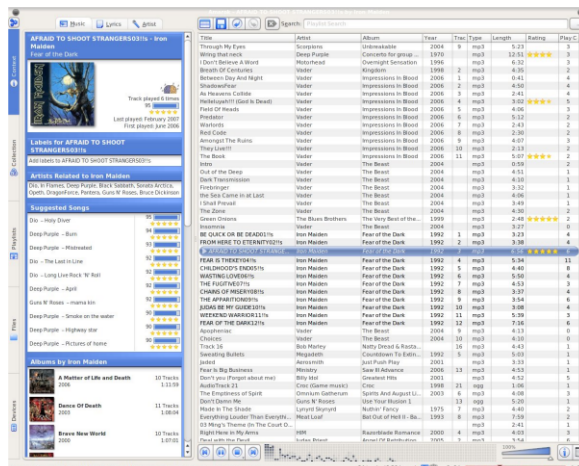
Music Lyrics Artist

AFRAID TO SHOOT STRANGERS03!!s - Iron Maiden
Fear of the Dark

Track played 6 times
Last played: February 2007
First played: June 2006

Labels for AFRAID TO SHOOT STRANGERS03!!s
Add labels to AFRAID TO SHOOT STRANGERS03!!s

Artists Related to Iron Maiden
Dio, In Flames, Deep Purple, Black Sabbath, Sonata Arctica, Opeth, DragonForce, Pantera, Guns N' Roses, Bruce Dickinson

Suggested Songs
Dio – Holy Diver
Deep Purple – Burn
Deep Purple – Mistreated
Dio – The Last in Line
Dio – Long Live Rock 'N' Roll
Deep Purple – April
Guns N' Roses – mama kin
Deep Purple – Smoke on the water
Deep Purple – Highway star
Deep Purple – Pictures of home

Albums by Iron Maiden
A Matter of Life and Death 2006 10 Tracks 1:11:59
Dance Of Death 2003 11 Tracks 1:08:04
Brave New World 2000 10 Tracks 1:07:01

Context Collection Playlists Files Devices

Search: Playlist Search

| Title | Artist | Album | Year | Track | Type | Length | Rating | Play C |
|---|---|---|---|---|---|---|---|---|
| Through My Eyes | Scorpions | Unbreakable | 2004 | 9 | mp3 | 5:23 | | 3 |
| Wring that neck | Deep Purple | Concerto for group ... | 1970 | 1 | mp3 | 12:51 | ★★★★ | 5 |
| I Don't Believe A Word | Motorhead | Overnight Sensation | 1996 | | mp3 | 3:09 | | 3 |
| Breath Of Centuries | Vader | Kingdom | 1998 | 2 | mp3 | 4:35 | | 2 |
| Between Day And Night | Vader | Impressions In Blood | 2006 | 1 | mp3 | 0:41 | | 4 |
| ShadowsFear | Vader | Impressions In Blood | 2006 | 2 | mp3 | 4:04 | | 3 |
| As Heavens Collide | Vader | Impressions In Blood | 2006 | 3 | mp3 | 2:41 | | 4 |
| Hellelujah!!! (God Is Dead) | Vader | Impressions In Blood | 2006 | 4 | mp3 | 3:02 | ★★★ | 5 |
| Field Of Heads | Vader | Impressions In Blood | 2006 | 5 | mp3 | 4:06 | | 3 |
| Predator | Vader | Impressions In Blood | 2006 | 6 | mp3 | 5:12 | | 2 |
| Warlords | Vader | Impressions In Blood | 2006 | 7 | mp3 | 2:43 | | 2 |
| Red Code | Vader | Impressions In Blood | 2006 | 8 | mp3 | 2:30 | | 2 |
| Amongst The Ruins | Vader | Impressions In Blood | 2006 | 9 | mp3 | 4:07 | | 3 |
| They Live!!! | Vader | Impressions In Blood | 2006 | 10 | mp3 | 2:13 | | 2 |
| The Book | Vader | Impressions In Blood | 2006 | 11 | mp3 | 5:07 | ★★★★ | 3 |
| Intro | Vader | The Beast | 2004 | | mp3 | 0:59 | | 2 |
| Out of the Deep | Vader | The Beast | 2004 | | mp3 | 4:51 | | 1 |
| Dark Transmission | Vader | The Beast | 2004 | | mp3 | 4:10 | | 1 |
| Firebringer | Vader | The Beast | 2004 | | mp3 | 3:32 | | 1 |
| the Sea Came in at Last | Vader | The Beast | 2004 | | mp3 | 4:06 | | 1 |
| I Shall Prevail | Vader | The Beast | 2004 | | mp3 | 3:49 | | 1 |
| The Zone | Vader | The Beast | 2004 | | mp3 | 4:30 | | 2 |
| Green Onions | The Blues Brothers | The Very Best of the... | 1999 | | mp3 | 2:48 | ★★★★★ | 4 |
| Insomnia | Vader | The Beast | 2004 | 10 | mp3 | 3:27 | | 2 |
| BE QUICK OR BE DEAD01!!s | Iron Maiden | Fear of the Dark | 1992 | 1 | mp3 | 3:23 | | 4 |
| FROM HERE TO ETERNITY02!!s | Iron Maiden | Fear of the Dark | 1992 | 2 | mp3 | 3:38 | | 4 |
| AFRAID TO SHOOT STRANGERS03!!s | Iron Maiden | Fear of the Dark | 1992 | 3 | mp3 | | | |
| FEAR IS THEKEY04!!s | Iron Maiden | Fear of the Dark | 1992 | 4 | mp3 | 5:34 | | 11 |
| CHILDHOOD'S END05!!s | Iron Maiden | Fear of the Dark | 1992 | 5 | mp3 | 4:40 | | 8 |
| WASTING LOVE06!!s | Iron Maiden | Fear of the Dark | 1992 | 6 | mp3 | 5:50 | | 4 |
| THE FUGITIVE07!!s | Iron Maiden | Fear of the Dark | 1992 | 7 | mp3 | 4:53 | | 3 |
| CHAINS OF MISERY08!!s | Iron Maiden | Fear of the Dark | 1992 | 8 | mp3 | 3:37 | | 4 |
| THE APPARITION09!!s | Iron Maiden | Fear of the Dark | 1992 | 9 | mp3 | 3:54 | | 6 |
| JUDAS BE MY GUIDE10!!s | Iron Maiden | Fear of the Dark | 1992 | 10 | mp3 | 3:08 | | 4 |
| WEEKEND WARRIOR11!!s | Iron Maiden | Fear of the Dark | 1992 | 11 | mp3 | 5:39 | | 3 |
| FEAR OF THE DARK12!!s | Iron Maiden | Fear of the Dark | 1992 | 12 | mp3 | 7:16 | | 6 |
| Apopheneia | Vader | The Beast | 2004 | 9 | mp3 | 4:13 | | 0 |
| Choices | Vader | The Beast | 2004 | 10 | mp3 | 4:10 | | 0 |
| Track 16 | Bob Marley | Natty Dread & Rasta... | | 16 | mp3 | 4:43 | | 1 |
| Sweating Bullets | Megadeth | Countdown To Extin... | 1992 | 5 | mp3 | 5:03 | | 1 |
| Jaded | Aerosmith | Just Push Play | 2001 | | mp3 | 3:33 | | 1 |
| Fear Is Big Business | Ministry | Saw It Advance | 2006 | 13 | mp3 | 4:53 | | 1 |
| Don't you (Forget about me) | Billy Idol | Greatest Hits | 2001 | | mp3 | 4:52 | | 1 |
| AudioTrack 21 | Cnsc (Game music) | Cnsc | 1998 | 21 | mp3 | 1:06 | | 1 |
| The Emptiness of Spirit | Omnium Gatherum | Spirits And August Li... | 2003 | 6 | mp3 | 4:08 | | 3 |
| Don't Damn Me | Guns N' Roses | Use Your Illusion 1 | | 9 | mp3 | 5:19 | | 2 |
| Made In The Shade | Lynyrd Skynyrd | Nuthin' Fancy | 1975 | 7 | mp3 | 4:40 | | 2 |
| Everything Louder Than Everythi... | Meat Loaf | Bat Out of Hell II - Ba... | 1993 | 8 | mp3 | 7:59 | | 2 |
| 03 Ming's Theme (In The Court O... | | | | | mp3 | 2:41 | | 1 |
| Right Here in My Arms | HIM | Razorblade Romance | 2000 | 4 | mp3 | 4:03 | | 1 |
| Deal with the Devil | Judas Priest | Angel Of Retribution | 2005 | 3 | mp3 | 3:54 | | 1 |